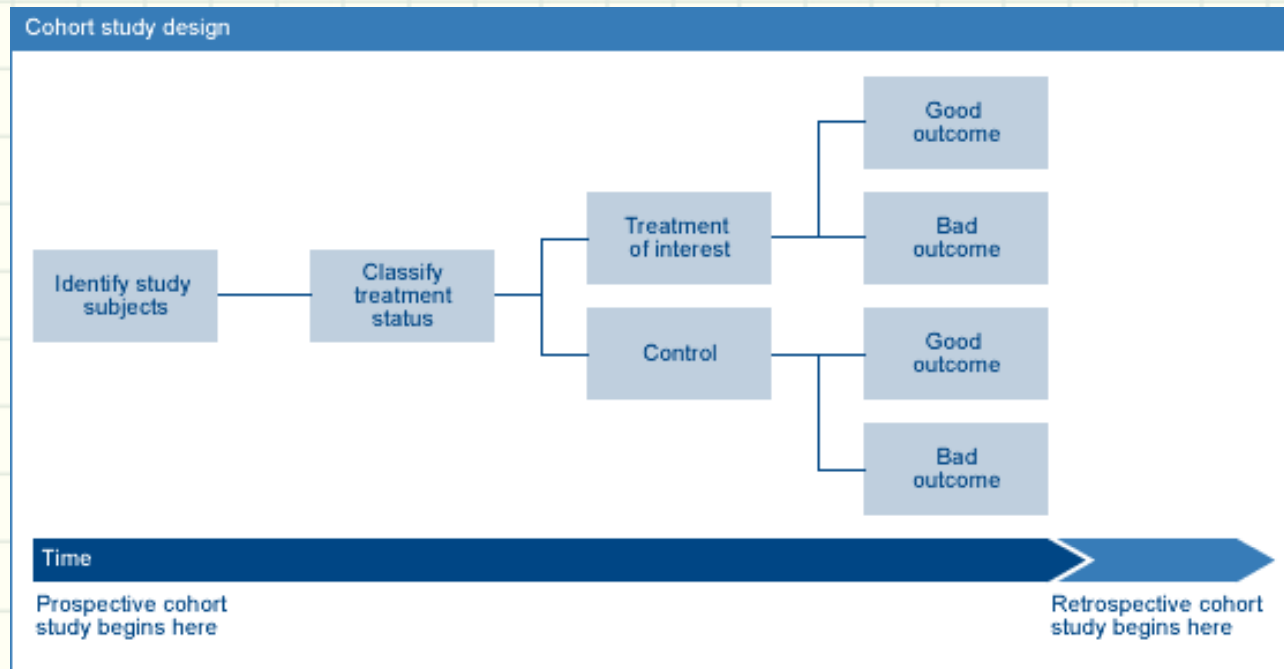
Cohort study design

Identify study subjects

Classify treatment status

Treatment of interest

Control

Good outcome

Bad outcome

Good outcome

Bad outcome

Time

Prospective cohort study begins here

Retrospective cohort study begins here